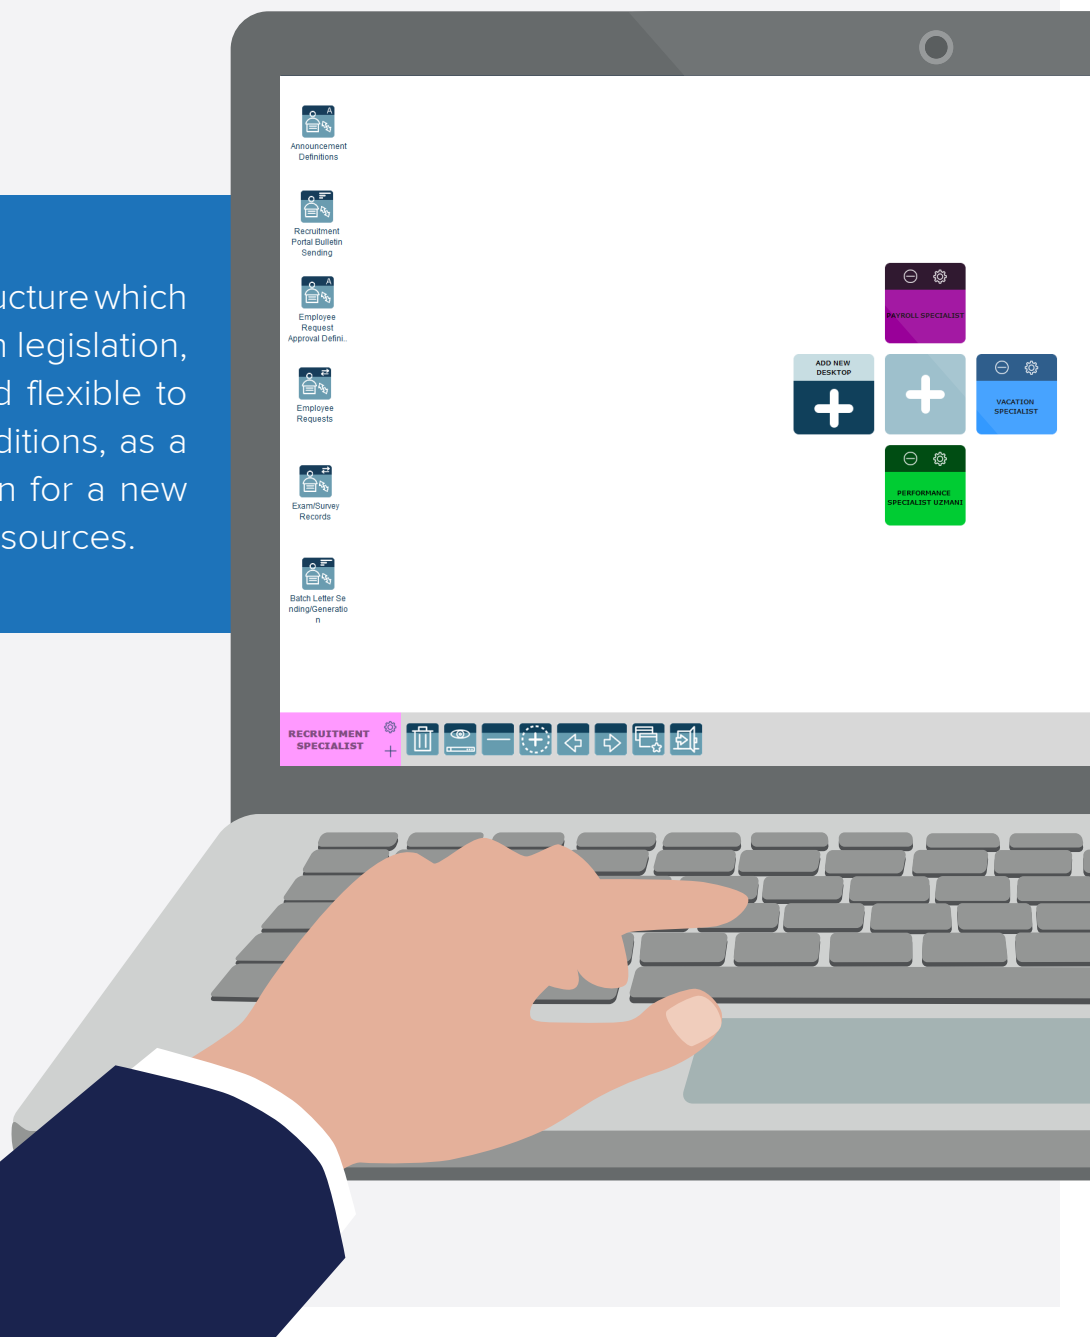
ucture which
n legislation,
d flexible to
ditions, as a
n for a new
sources.

Announcement Definitions

Recruitment Portal Bulletin Sending

Employee Request Approval Defini..

Employee Requests

Exam/Survey Records

Batch Letter Sending/Generation

PAYROLL SPECIALIST

ADD NEW DESKTOP

VACATION SPECIALIST

PERFORMANCE SPECIALIST UZMANI

RECRUITMENT SPECIALIST